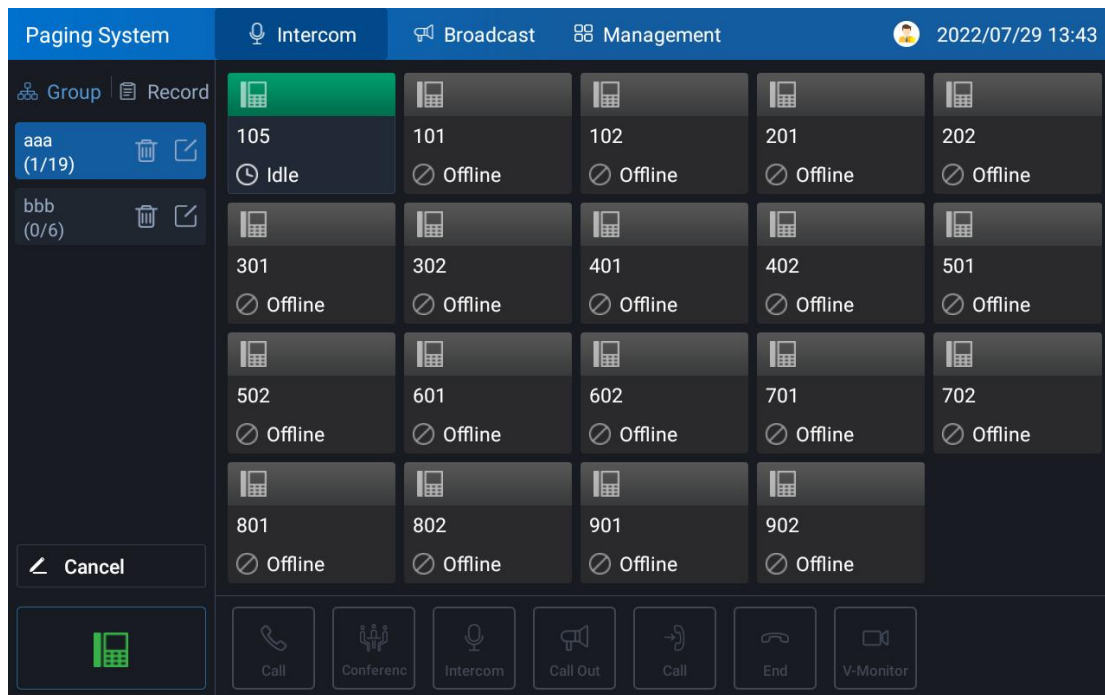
Paging System Intercom Broadcast Management 2022/07/29 13:43

Group Record

aaa (1/19)

bbb (0/6)

Cancel

105
Idle

101
Offline

102
Offline

201
Offline

202
Offline

301
Offline

302
Offline

401
Offline

402
Offline

501
Offline

502
Offline

601
Offline

602
Offline

701
Offline

702
Offline

801
Offline

802
Offline

901
Offline

902
Offline

Call Conferenc Intercom Call Out Call End V-Monitor